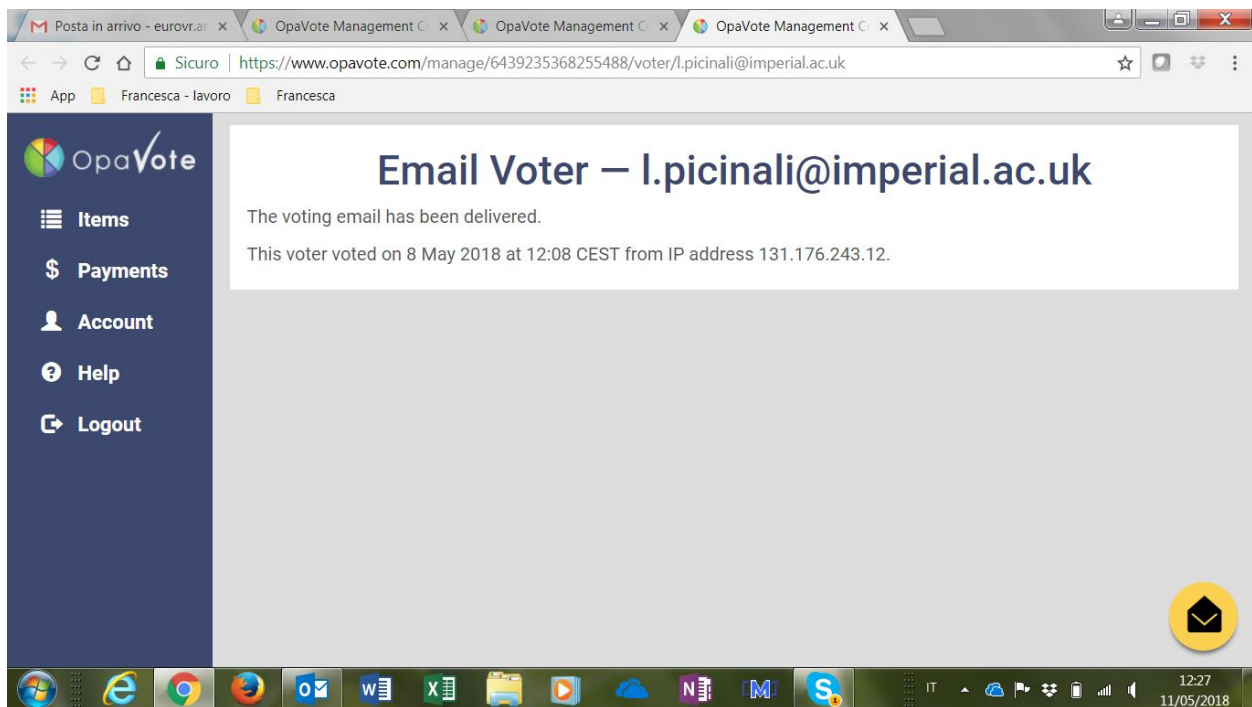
Posta in arrivo - eurovr.ar ×
OpaVote Management C ×
OpaVote Management C ×
OpaVote Management C ×

Sicuro | https://www.opavote.com/manage/6439235368255488/voter/l.picinali@imperial.ac.uk

App
Francesca - lavoro
Francesca

OpaVote

Items
Payments
Account
Help
Logout

Email Voter — l.picinali@imperial.ac.uk

The voting email has been delivered.

This voter voted on 8 May 2018 at 12:08 CEST from IP address 131.176.243.12.

IT
12:27
11/05/2018